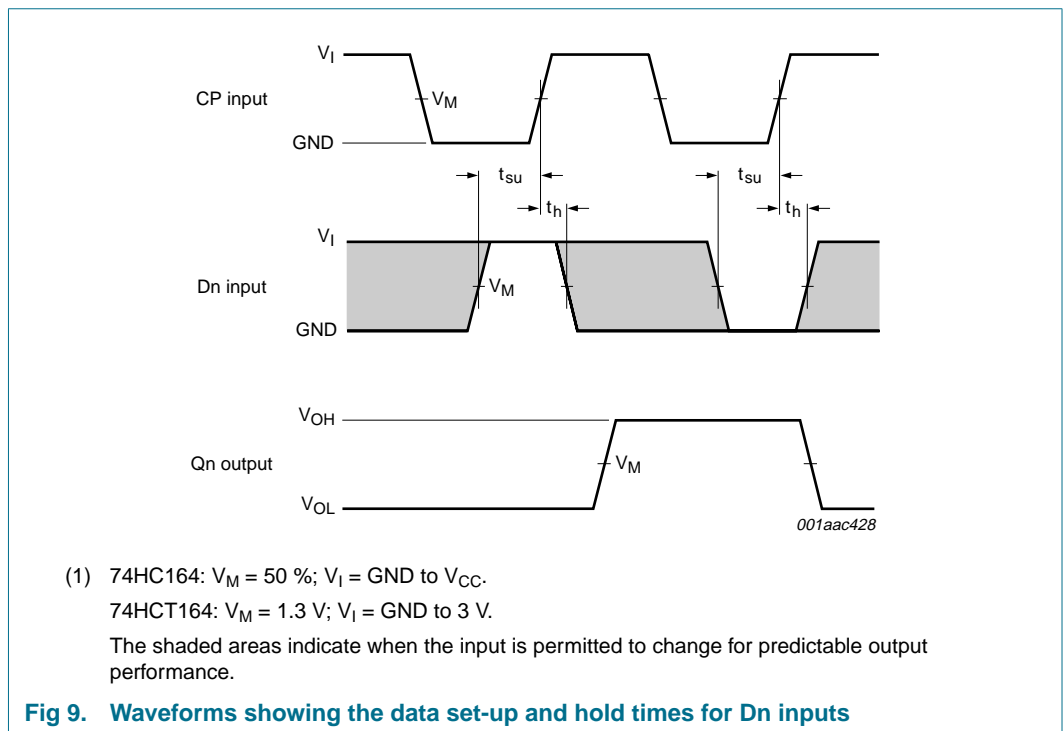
$V_I$
CP input
$V_M$
GND
$t_{su}$
$t_h$
$t_{su}$
$t_h$
$V_I$
Dn input
$V_M$
GND
$V_{OH}$
Qn output
$V_M$
$V_{OL}$
001aac428

(1) 74HC164: $V_M$ = 50 %; $V_I$ = GND to $V_{CC}$.

74HCT164: $V_M$ = 1.3 V; $V_I$ = GND to 3 V.

The shaded areas indicate when the input is permitted to change for predictable output performance.

Fig 9. Waveforms showing the data set-up and hold times for Dn inputs